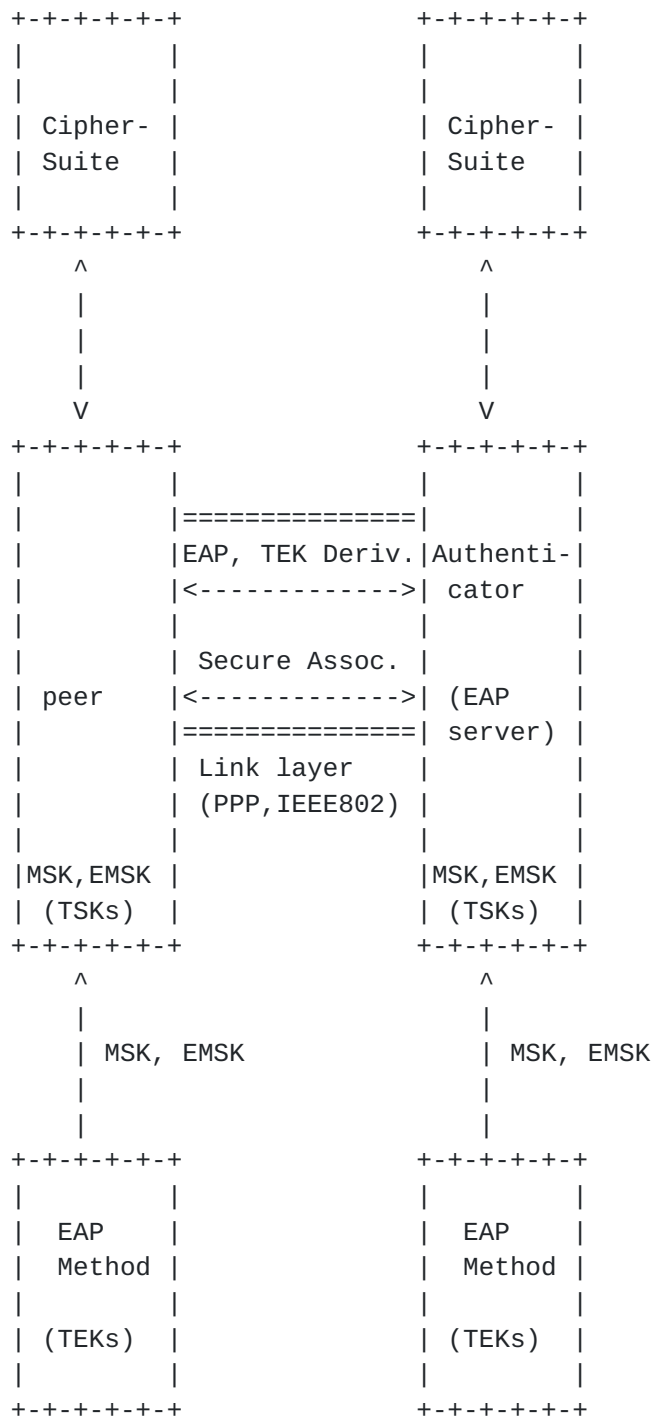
Cipher-
Suite

Cipher-
Suite

EAP, TEK Deriv.
Authenti-
cator

peer

Secure Assoc.

(EAP
server)

Link layer
(PPP,IEEE802)

MSK,EMSK
(TSKs)

MSK,EMSK
(TSKs)

MSK, EMSK

MSK, EMSK

EAP
Method

(TEKs)

EAP
Method

(TEKs)